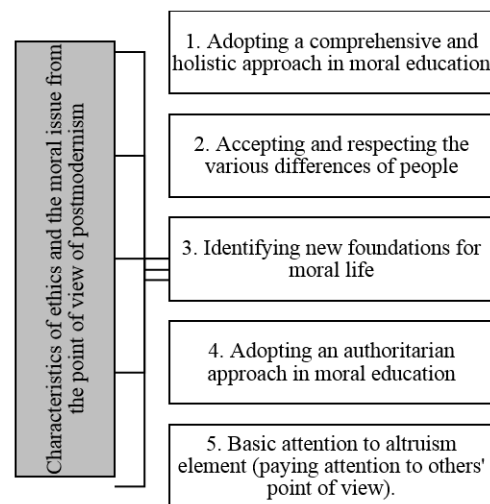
Characteristics of ethics and the moral issue from the point of view of postmodernism

1. Adopting a comprehensive and holistic approach in moral education

2. Accepting and respecting the various differences of people

3. Identifying new foundations for moral life

4. Adopting an authoritarian approach in moral education

5. Basic attention to altruism element (paying attention to others' point of view).